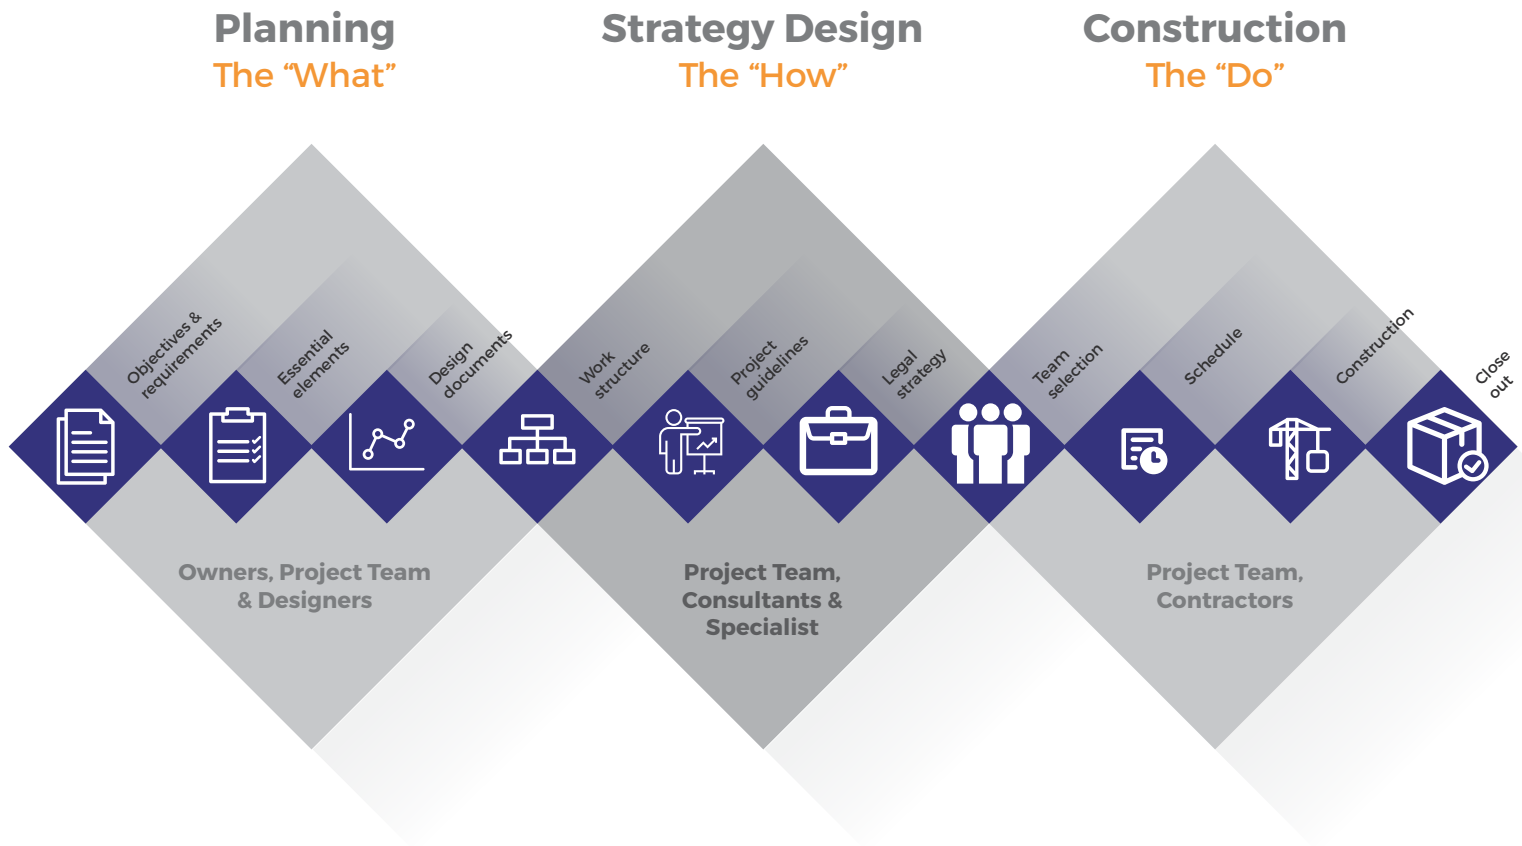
Planning
The "What"

Strategy Design
The "How"

Construction
The "Do"

Objectives & requirements

Essential elements

Design documents

Work structure

Project guidelines

Legal strategy

Team selection

Schedule

Construction

Close out

Owners, Project Team & Designers

Project Team, Consultants & Specialist

Project Team, Contractors